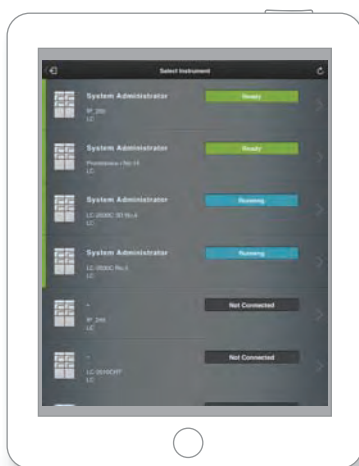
Select Instrument

System Administrator
IP 200
LC
Ready

System Administrator
Prominence i No.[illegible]
LC
Ready

System Administrator
LC-2030C 3D No.4
LC
Running

System Administrator
LC-2030C No.3
LC
Running

-
IP 2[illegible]
LC
Not Connected

-
LC-20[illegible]
LC
Not Connected